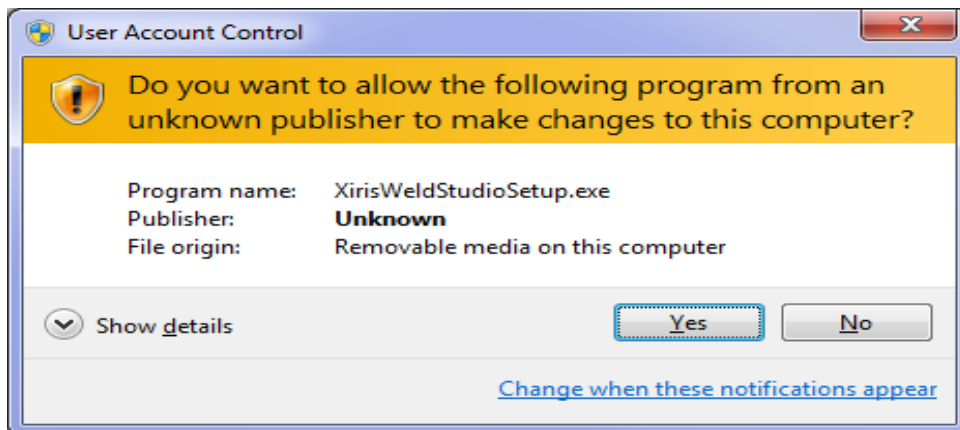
User Account Control

Do you want to allow the following program from an unknown publisher to make changes to this computer?

| | |
|---|---|
| Program name: | XirisWeldStudioSetup.exe |
| Publisher: | **Unknown** |
| File origin: | Removable media on this computer |

Show details

Yes

No

Change when these notifications appear